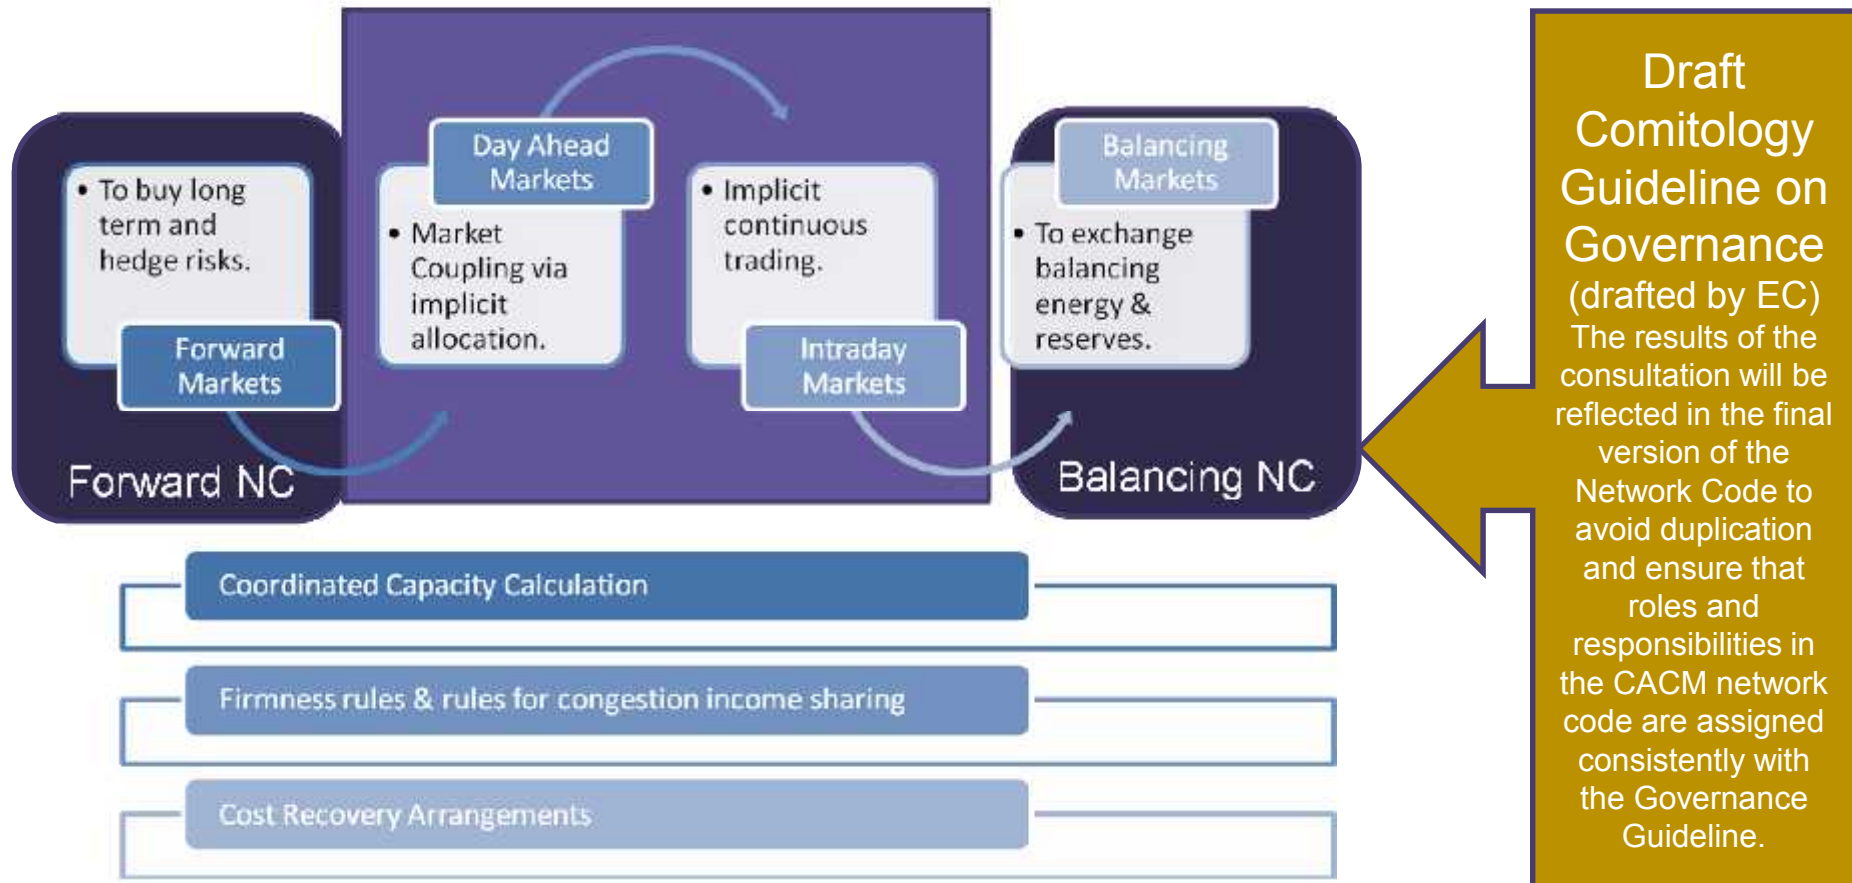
• To buy long term and hedge risks.

Forward Markets

Forward NC

Day Ahead Markets

• Market Coupling via implicit allocation.

• Implicit continuous trading.

Intraday Markets

Balancing Markets

• To exchange balancing energy & reserves.

Balancing NC

Coordinated Capacity Calculation

Firmness rules & rules for congestion income sharing

Cost Recovery Arrangements

Draft Comitology Guideline on Governance (drafted by EC)

The results of the consultation will be reflected in the final version of the Network Code to avoid duplication and ensure that roles and responsibilities in the CACM network code are assigned consistently with the Governance Guideline.